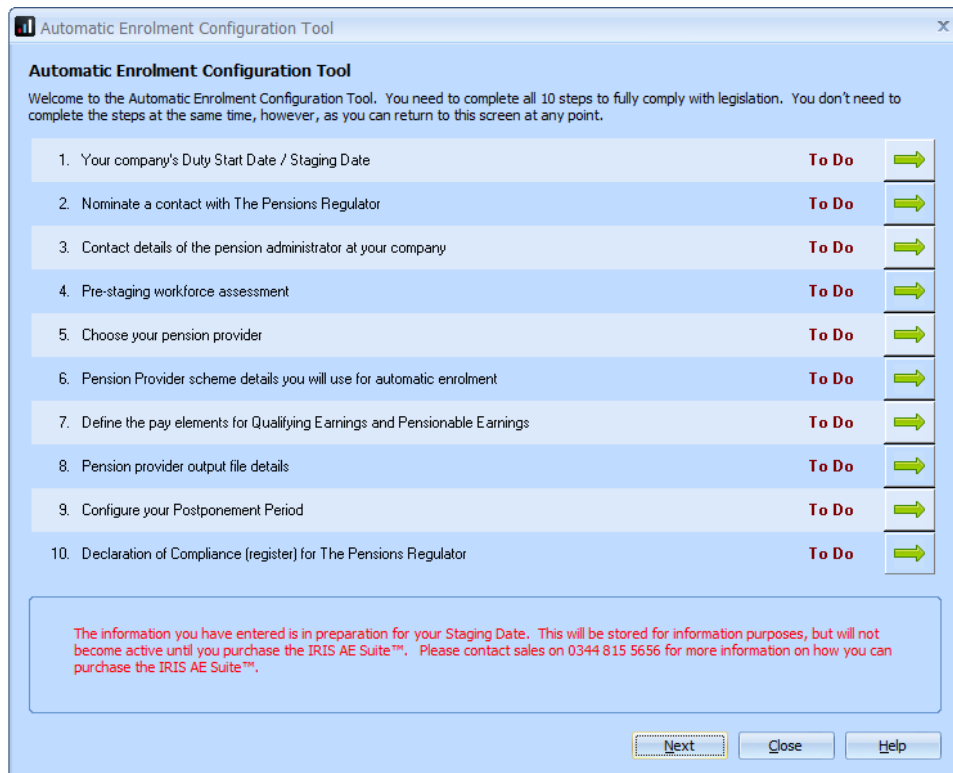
Automatic Enrolment Configuration Tool

Automatic Enrolment Configuration Tool

Welcome to the Automatic Enrolment Configuration Tool. You need to complete all 10 steps to fully comply with legislation. You don't need to complete the steps at the same time, however, as you can return to this screen at any point.

1. Your company's Duty Start Date / Staging Date To Do

2. Nominate a contact with The Pensions Regulator To Do

3. Contact details of the pension administrator at your company To Do

4. Pre-staging workforce assessment To Do

5. Choose your pension provider To Do

6. Pension Provider scheme details you will use for automatic enrolment To Do

7. Define the pay elements for Qualifying Earnings and Pensionable Earnings To Do

8. Pension provider output file details To Do

9. Configure your Postponement Period To Do

10. Declaration of Compliance (register) for The Pensions Regulator To Do

The information you have entered is in preparation for your Staging Date. This will be stored for information purposes, but will not become active until you purchase the IRIS AE Suite™. Please contact sales on 0344 815 5656 for more information on how you can purchase the IRIS AE Suite™.

Next Close Help